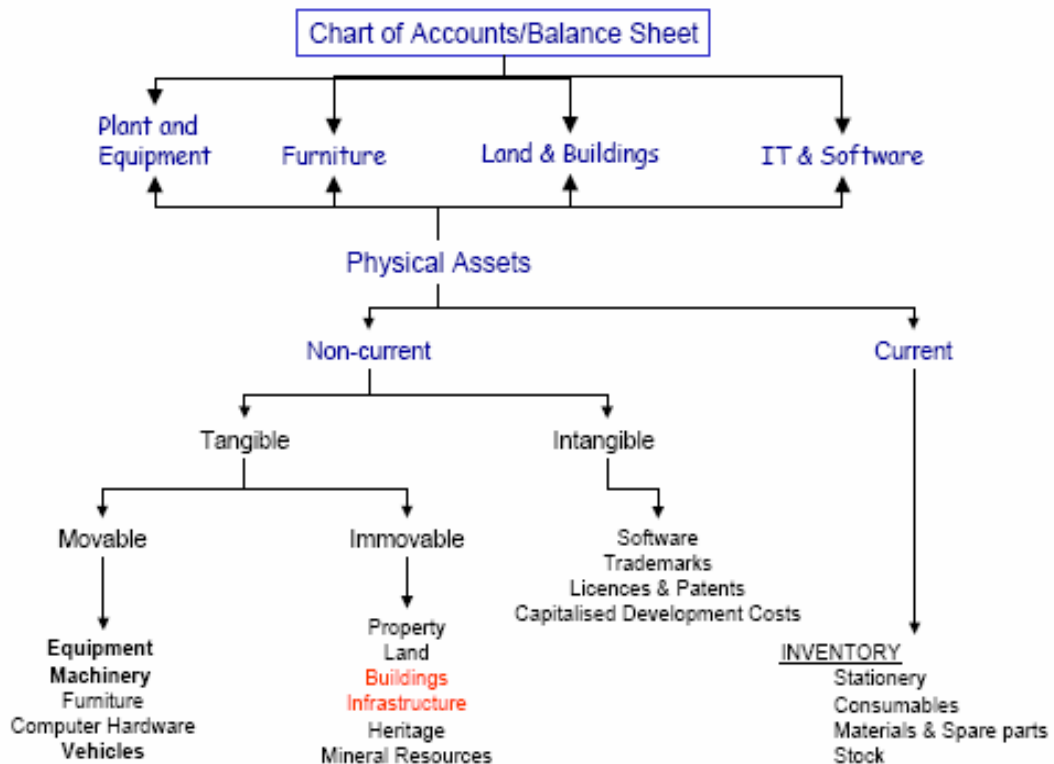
Chart of Accounts/Balance Sheet

Plant and Equipment

Furniture

Land & Buildings

IT & Software

Physical Assets

Non-current

Current

Tangible

Intangible

Movable

Immovable

Software
Trademarks
Licences & Patents
Capitalised Development Costs

Equipment
Machinery
Furniture
Computer Hardware
Vehicles

Property
Land
Buildings
Infrastructure
Heritage
Mineral Resources

INVENTORY
Stationery
Consumables
Materials & Spare parts
Stock